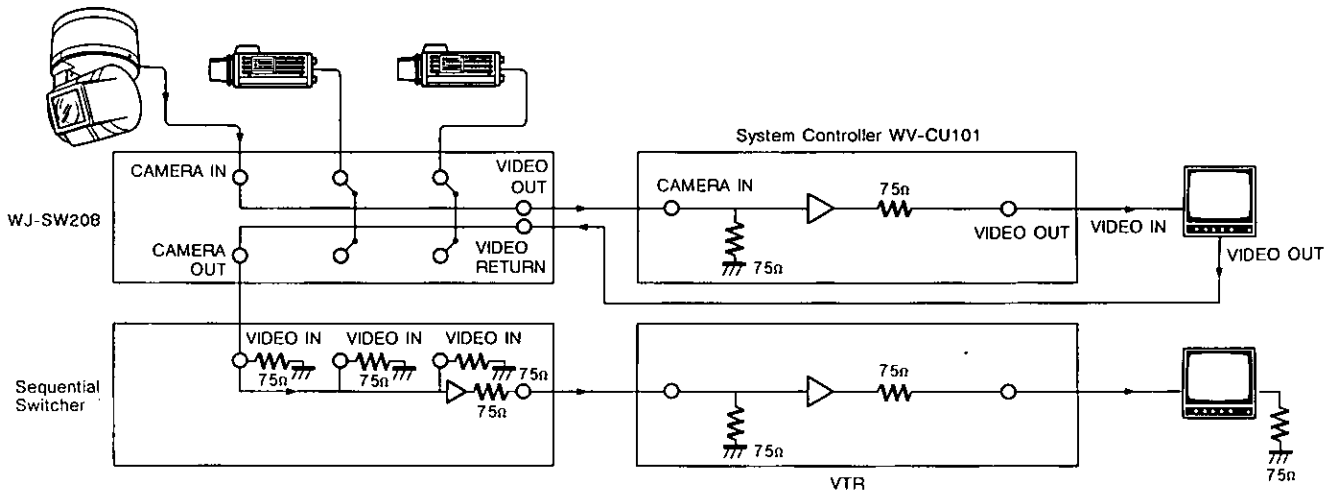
System Controller WV-CU101

WJ-SW208

CAMERA IN

VIDEO OUT

CAMERA OUT

VIDEO RETURN

CAMERA IN

75Ω

75Ω

VIDEO OUT

VIDEO IN

VIDEO OUT

Sequential Switcher

VIDEO IN

VIDEO IN

VIDEO IN

75Ω

75Ω

75Ω

75Ω

75Ω

75Ω

75Ω

75Ω

VTR